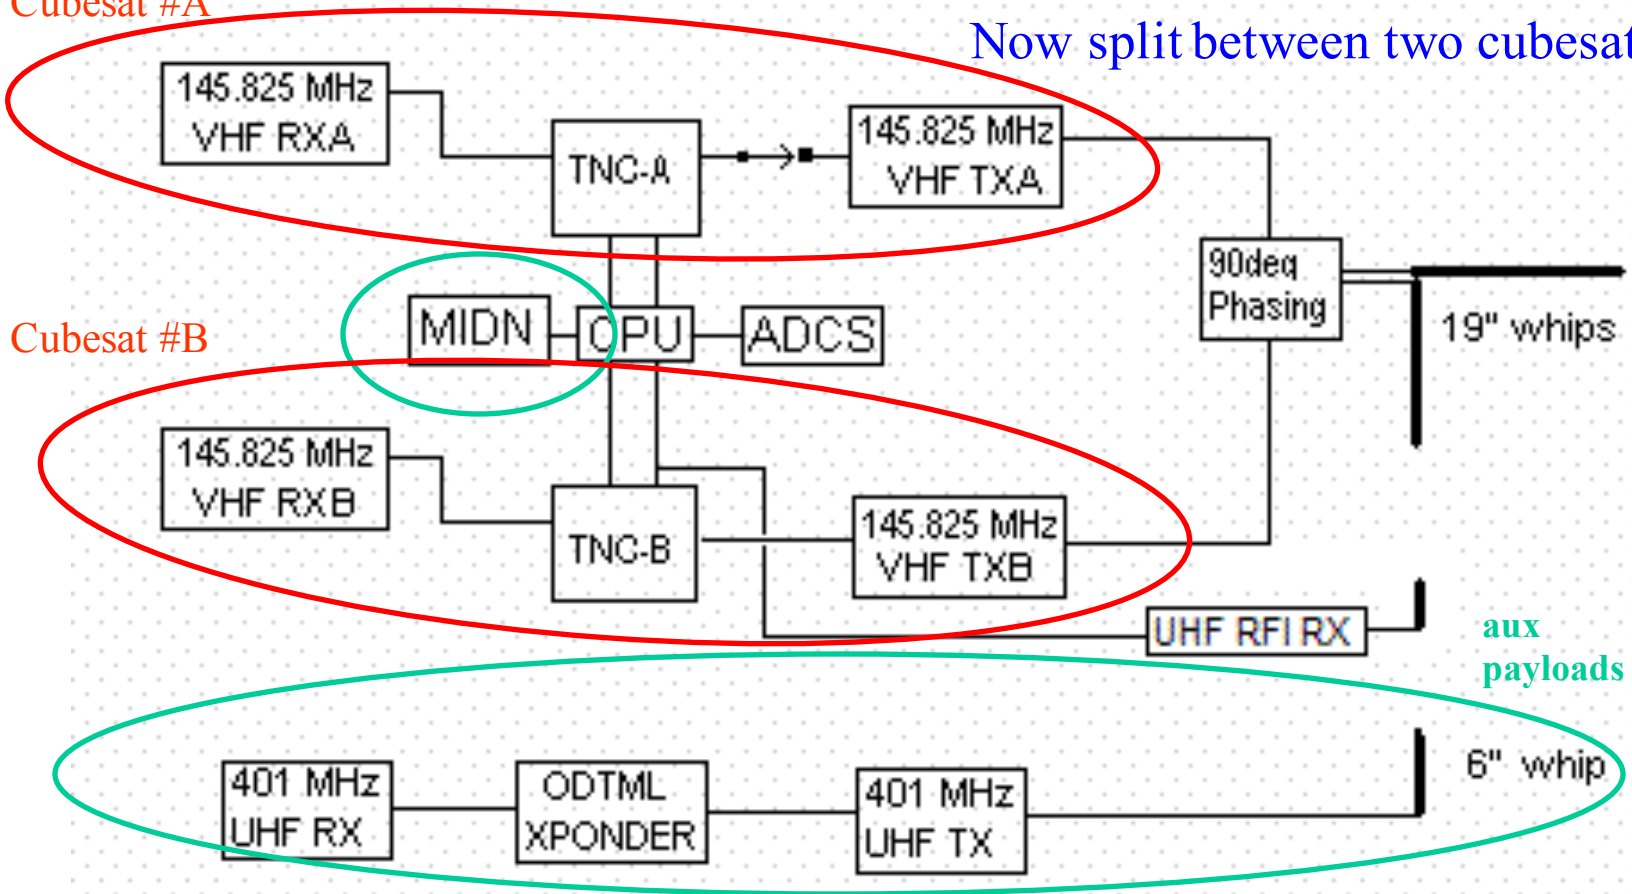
Cubesat #A

Now split between two cubesat

145.825 MHz VHF RXA

TNC-A

145.825 MHz VHF TXA

90deq Phasing

19" whips

Cubesat #B

MIDN

CPU

ADCS

145.825 MHz VHF RXB

TNC-B

145.825 MHz VHF TXB

UHF RFI RX

aux payloads

6" whip

401 MHz UHF RX

ODTML XPONDER

401 MHz UHF TX